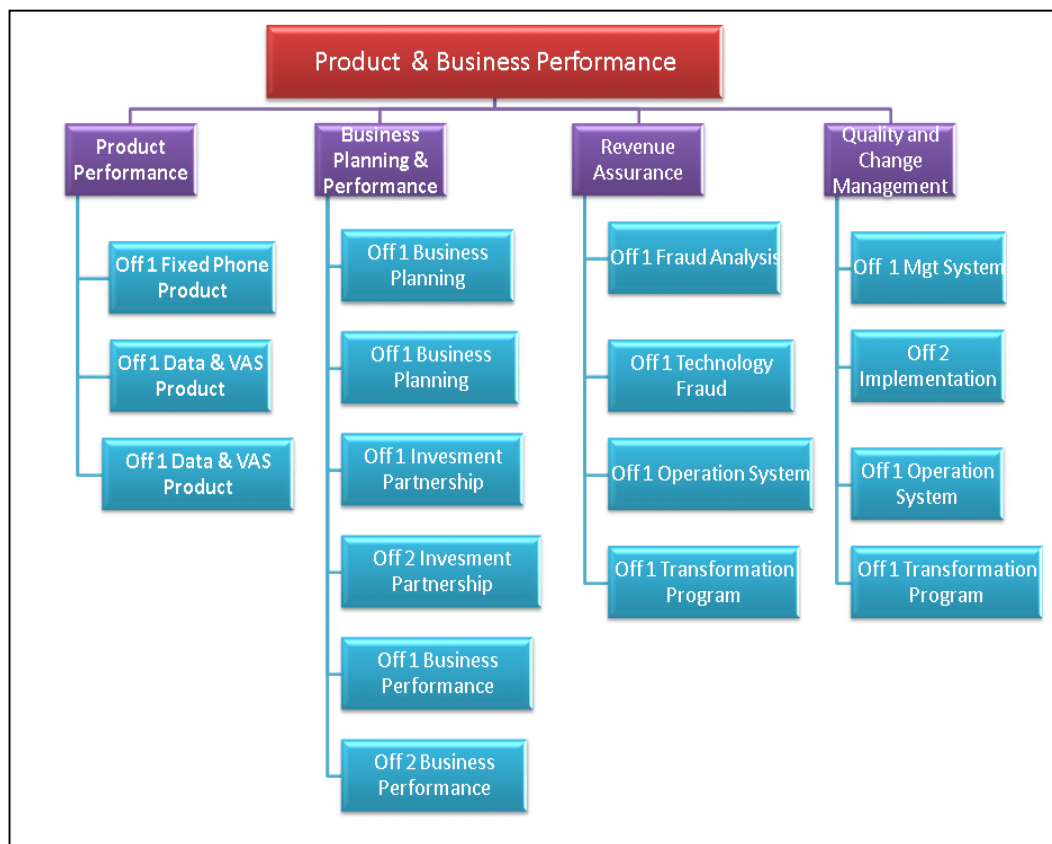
Product & Business Performance

Product Performance

Off 1 Fixed Phone Product

Off 1 Data & VAS Product

Off 1 Data & VAS Product

Business Planning & Performance

Off 1 Business Planning

Off 1 Business Planning

Off 1 Invesment Partnership

Off 2 Invesment Partnership

Off 1 Business Performance

Off 2 Business Performance

Revenue Assurance

Off 1 Fraud Analysis

Off 1 Technology Fraud

Off 1 Operation System

Off 1 Transformation Program

Quality and Change Management

Off 1 Mgt System

Off 2 Implementation

Off 1 Operation System

Off 1 Transformation Program